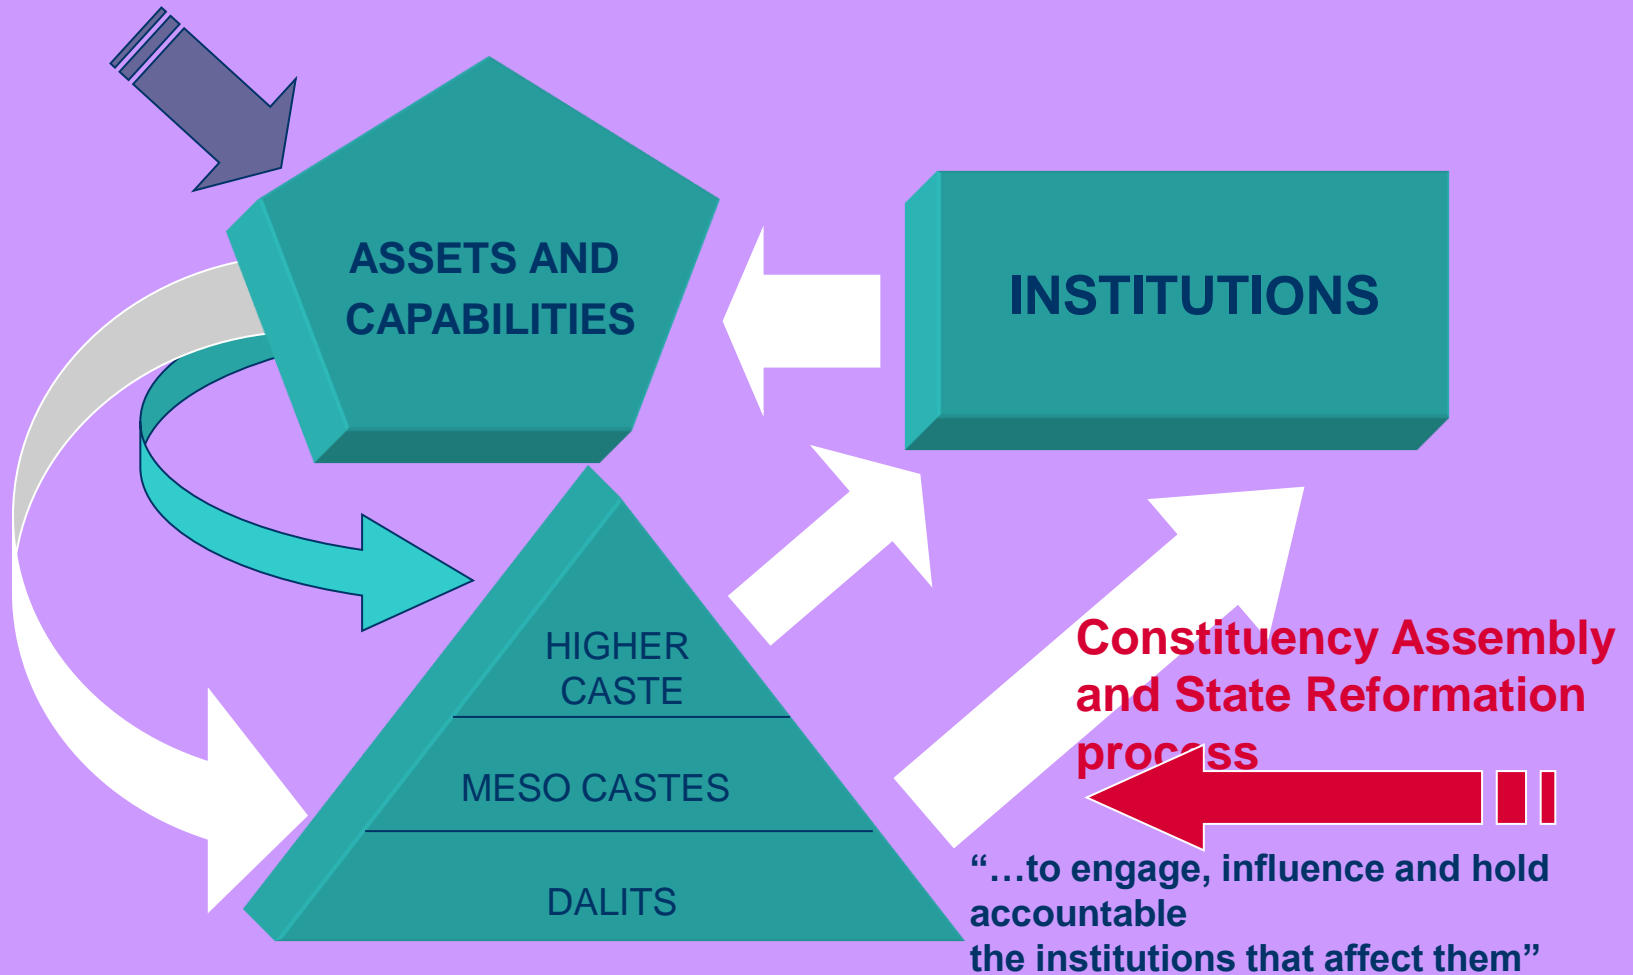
ASSETS AND CAPABILITIES

INSTITUTIONS

HIGHER CASTE

MESO CASTES

DALITS

Constituency Assembly and State Reformation process

“…to engage, influence and hold accountable
the institutions that affect them”